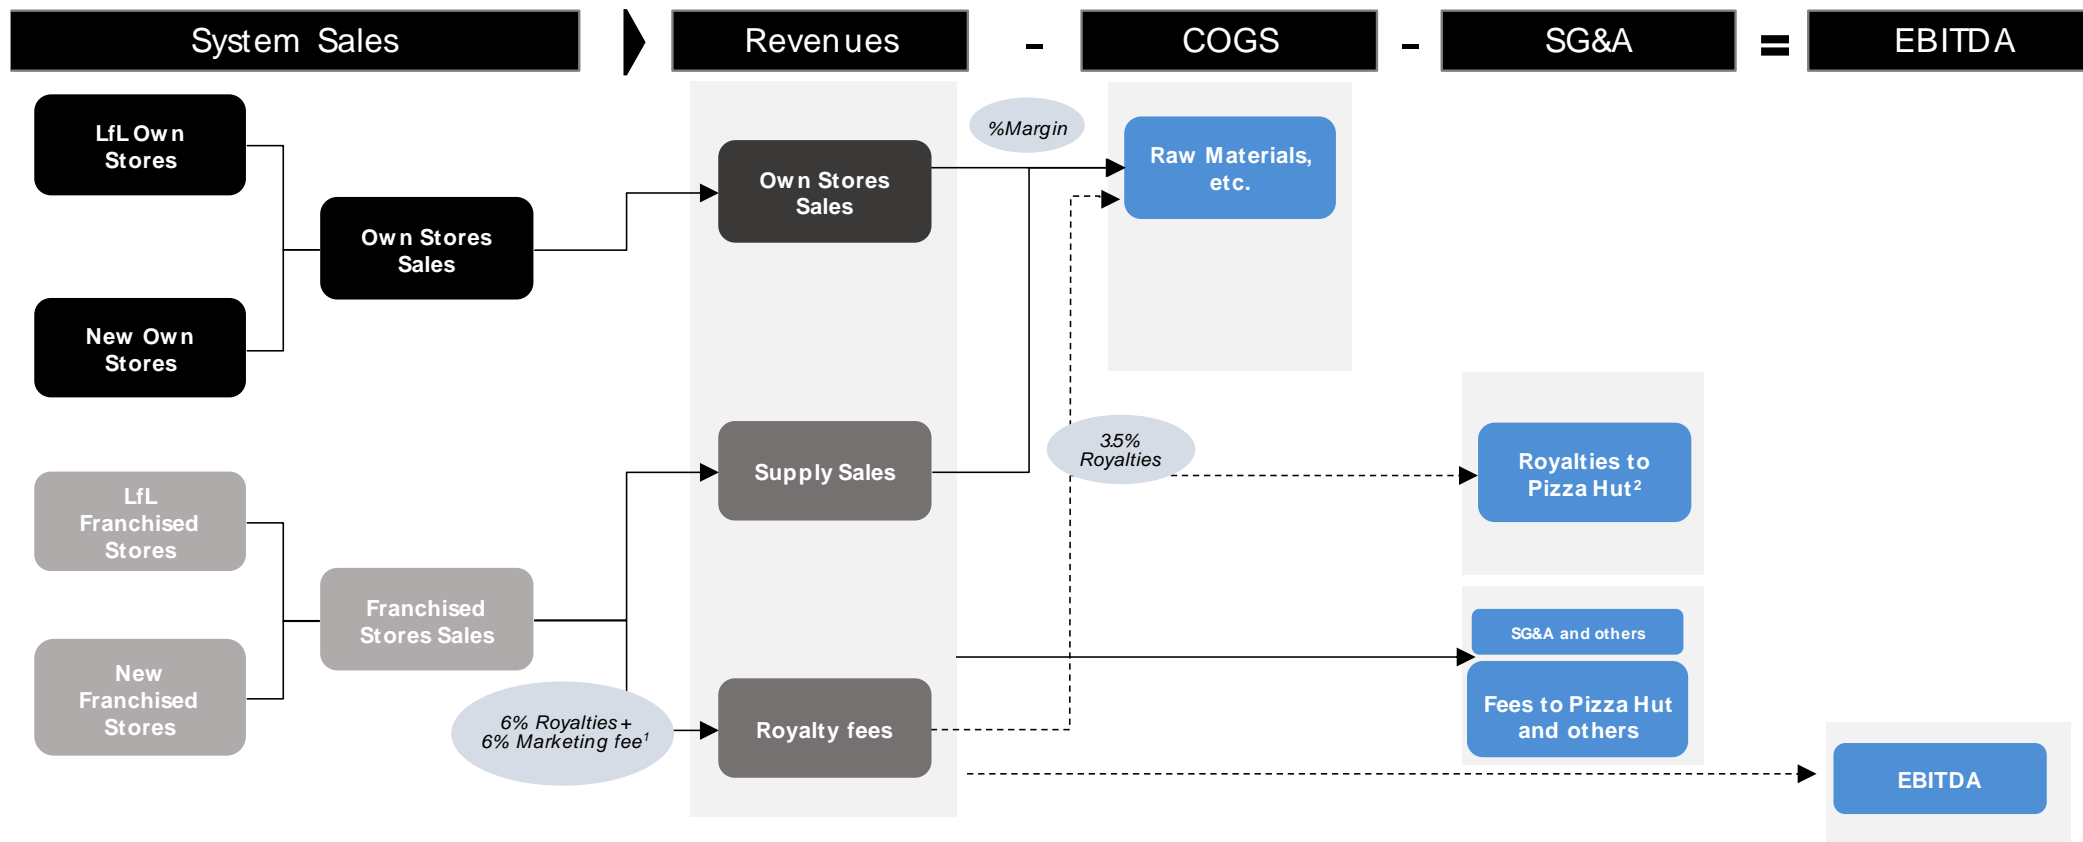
System Sales

Revenues

-

COGS

-

SG&A

=

EBITDA

LfL Own Stores

Own Stores Sales

New Own Stores

LfL Franchised Stores

Franchised Stores Sales

New Franchised Stores

6% Royalties + 6% Marketing fee$^1$

Own Stores Sales

Supply Sales

Royalty fees

%Margin

Raw Materials, etc.

3.5% Royalties

Royalties to Pizza Hut$^2$

SG&A and others

Fees to Pizza Hut and others

EBITDA